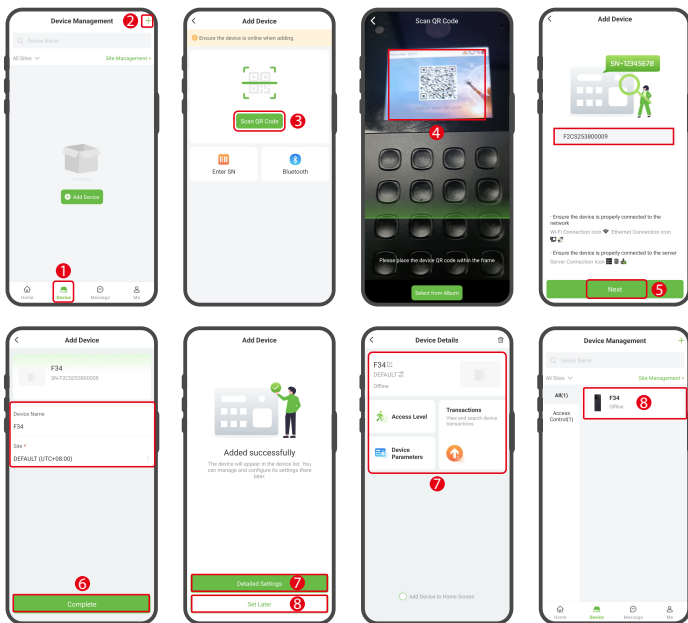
Device Management 2 +
Device Name
All Sites Site Management >
Add Device
Home Device Message Me
1

Add Device
Ensure the device is online when adding
Scan QR Code 3
Enter SN
Bluetooth

Scan QR Code
4
Please place the device QR code within the frame
Select from Album

Add Device
SN-12345678
F2CS253800009
· Ensure the device is properly connected to the network
Wi-Fi Connection Icon Ethernet Connection Icon
· Ensure the device is properly connected to the server
Server Connection Icon
Next 5

Add Device
F34
SN-F2CS253800009
Device Name
F34
Site *
DEFAULT (UTC+08:00)
6
Complete

Add Device
Added successfully
The device will appear in the device list. You can manage and configure its settings there later.
Detailed Settings 7
Set Later 8

Device Details
F34
DEFAULT
Offline
Access Level
Transactions
View and search device transactions
Device Parameters
7
Add Device to Home Screen

Device Management +
Device Name
All Sites Site Management >
All(1)
Access Control(1)
F34
Offline
8
Home Device Message Me